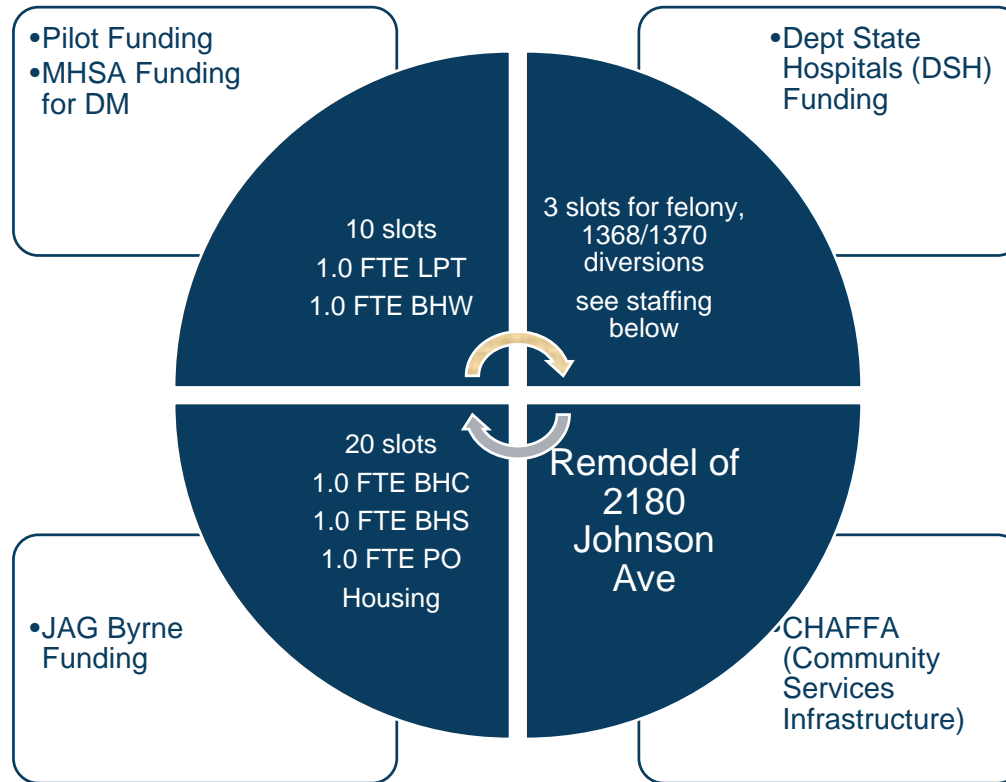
•Pilot Funding
•MHSA Funding for DM

•Dept State Hospitals (DSH) Funding

10 slots
1.0 FTE LPT
1.0 FTE BHW

3 slots for felony, 1368/1370 diversions
see staffing below

20 slots
1.0 FTE BHC
1.0 FTE BHS
1.0 FTE PO
Housing

Remodel of 2180 Johnson Ave

•JAG Byrne Funding

•CHAFFA (Community Services Infrastructure)